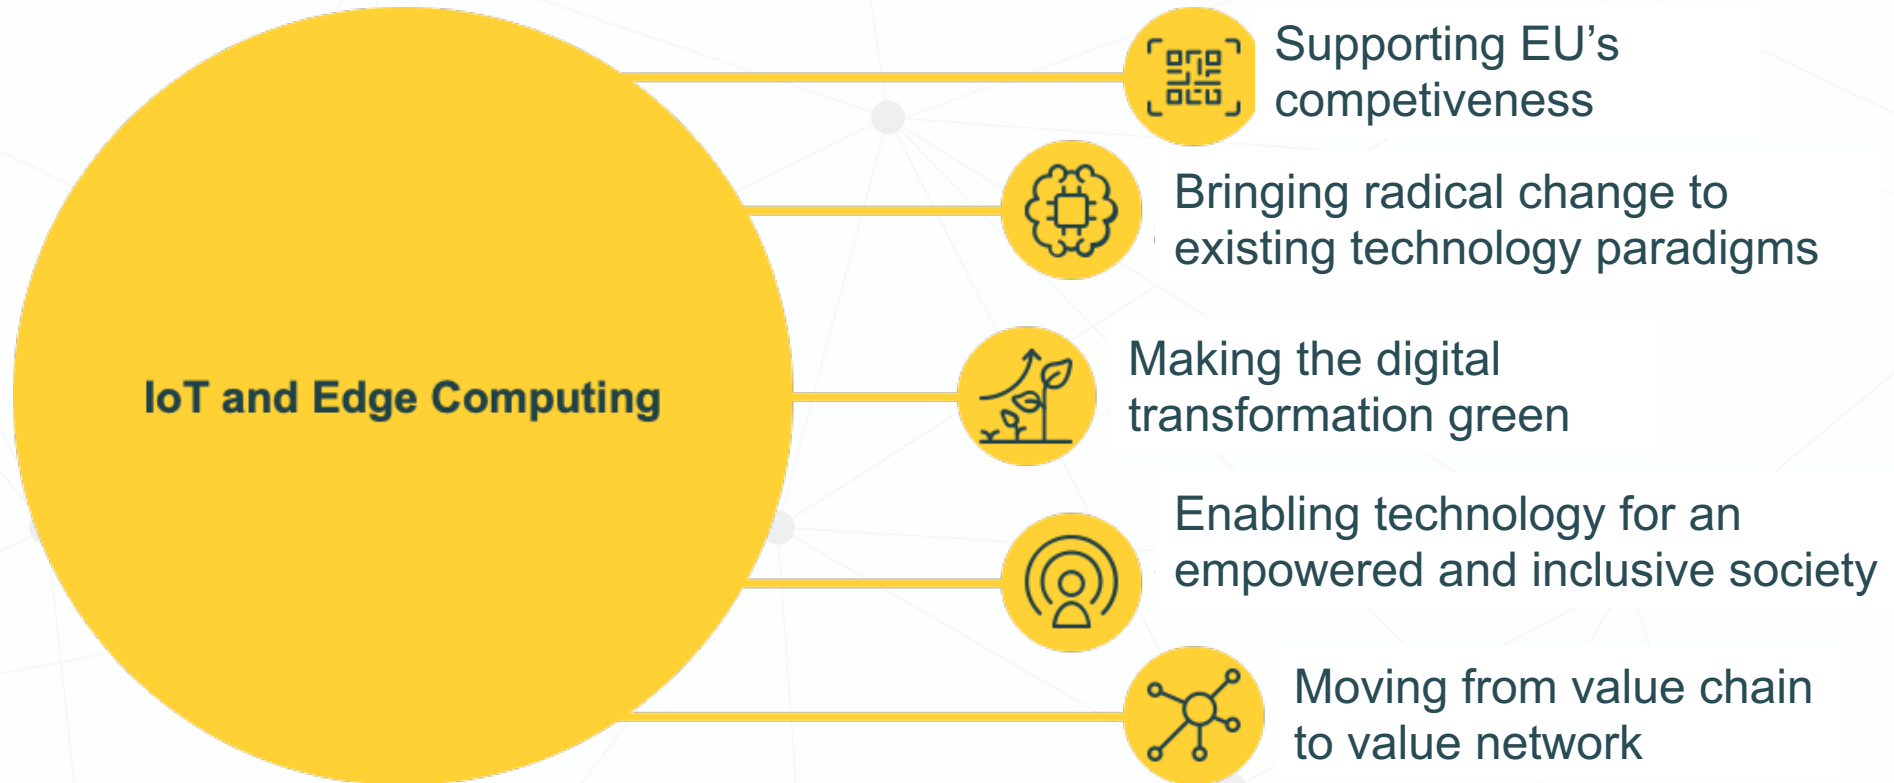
IoT and Edge Computing

Supporting EU's competiveness

Bringing radical change to existing technology paradigms

Making the digital transformation green

Enabling technology for an empowered and inclusive society

Moving from value chain to value network